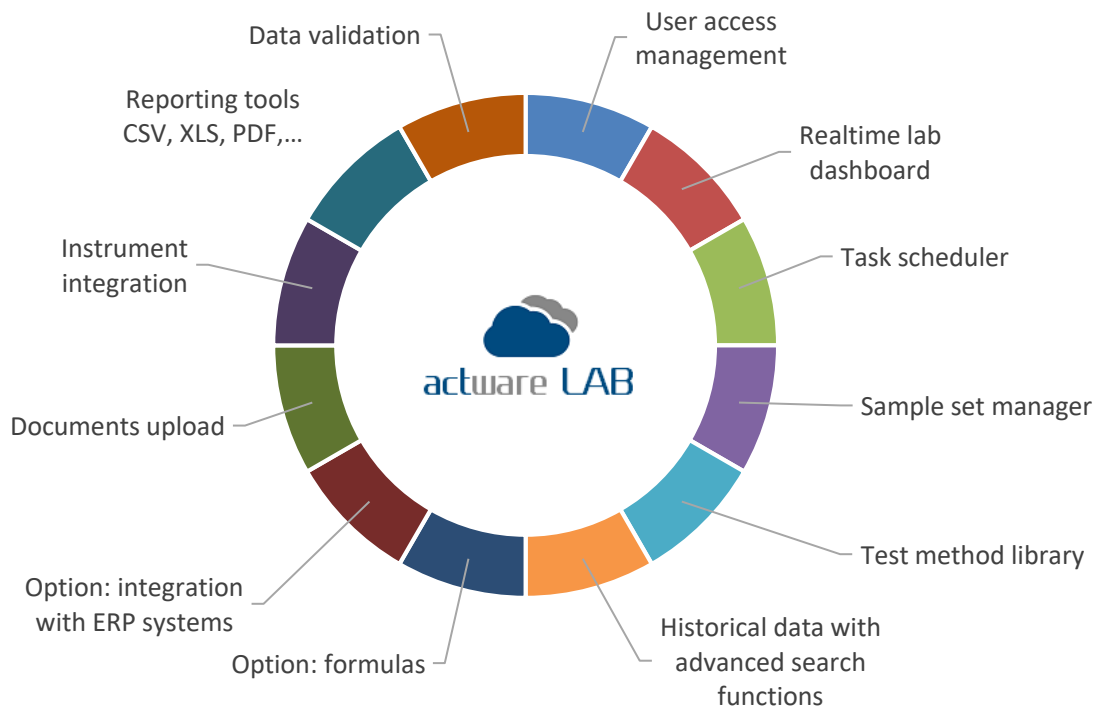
Data validation

User access management

Reporting tools CSV, XLS, PDF,...

Realtime lab dashboard

Task scheduler

Instrument integration

actware LAB

Sample set manager

Documents upload

Test method library

Option: integration with ERP systems

Historical data with advanced search functions

Option: formulas